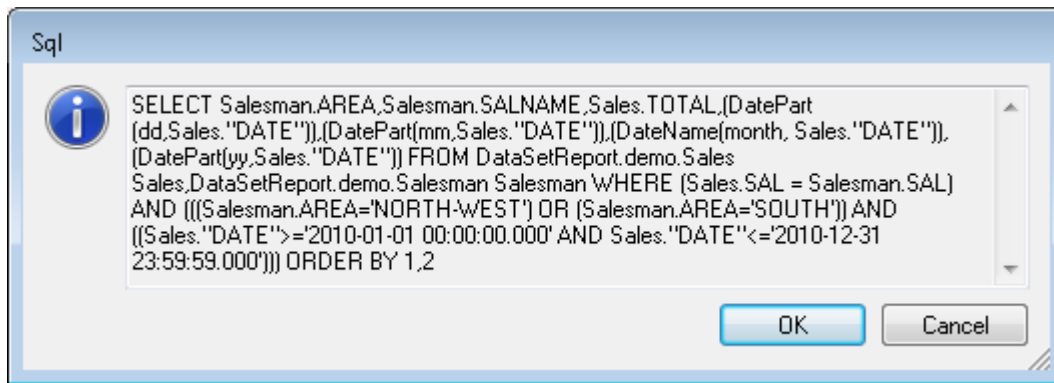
Sql

SELECT Salesman.AREA,Salesman.SALNAME,Sales.TOTAL,(DatePart(dd,Sales."DATE")),(DatePart(mm,Sales."DATE")),(DateName(month, Sales."DATE")),(DatePart(yy,Sales."DATE")) FROM DataSetReport.demo.Sales Sales,DataSetReport.demo.Salesman Salesman WHERE (Sales.SAL = Salesman.SAL) AND (((Salesman.AREA='NORTH-WEST') OR (Salesman.AREA='SOUTH')) AND ((Sales."DATE">='2010-01-01 00:00:00.000' AND Sales."DATE"<='2010-12-31 23:59:59.000'))) ORDER BY 1,2

OK

Cancel